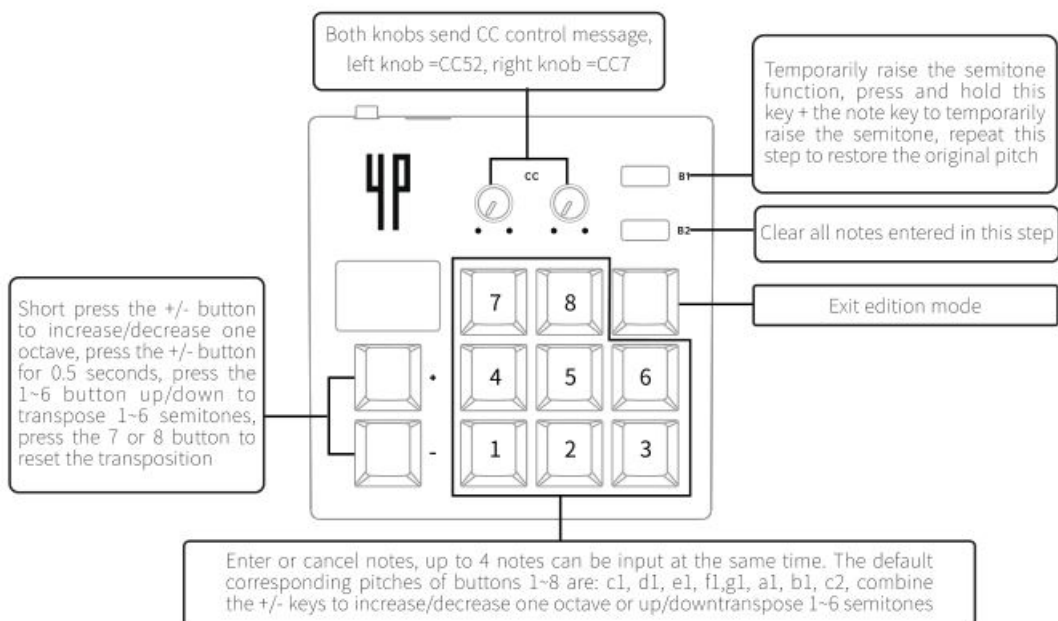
Both knobs send CC control message, left knob =CC52, right knob =CC7

Temporarily raise the semitone function, press and hold this key + the note key to temporarily raise the semitone, repeat this step to restore the original pitch

4P

CC

B1

B2

Clear all notes entered in this step

Exit edition mode

Short press the +/- button to increase/decrease one octave, press the +/- button for 0.5 seconds, press the 1~6 button up/down to transpose 1~6 semitones, press the 7 or 8 button to reset the transposition

+

-

7 8

4 5 6

1 2 3

Enter or cancel notes, up to 4 notes can be input at the same time. The default corresponding pitches of buttons 1~8 are: c1, d1, e1, f1,g1, a1, b1, c2, combine the +/- keys to increase/decrease one octave or up/downtranspose 1~6 semitones